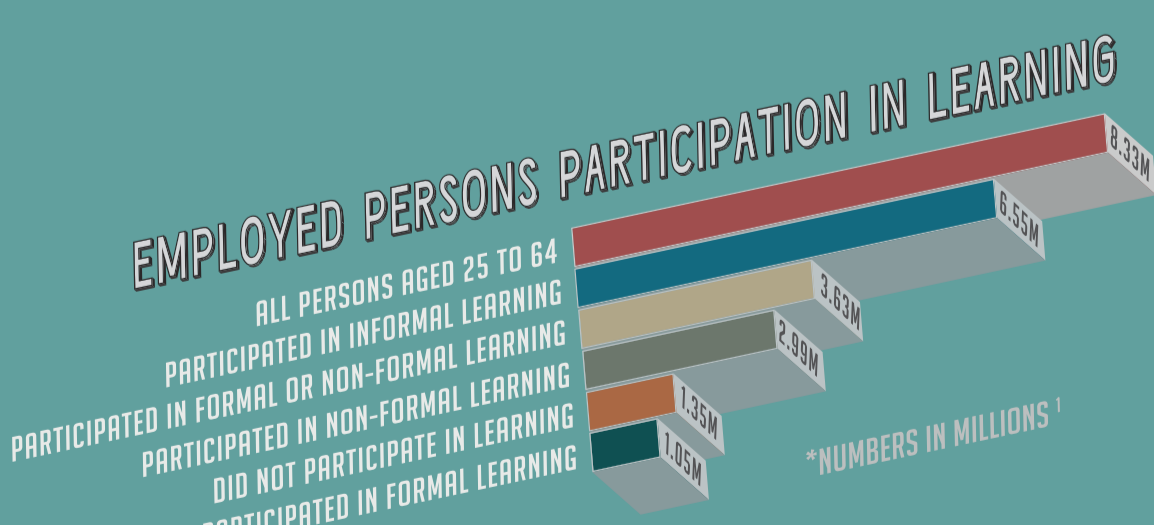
EMPLOYED PERSONS PARTICIPATION IN LEARNING

ALL PERSONS AGED 25 TO 64
PARTICIPATED IN INFORMAL LEARNING
PARTICIPATED IN FORMAL OR NON-FORMAL LEARNING
PARTICIPATED IN NON-FORMAL LEARNING
DID NOT PARTICIPATE IN LEARNING
PARTICIPATED IN FORMAL LEARNING

8.33M
6.55M
3.63M
2.99M
1.35M
1.05M

*NUMBERS IN MILLIONS $^1$